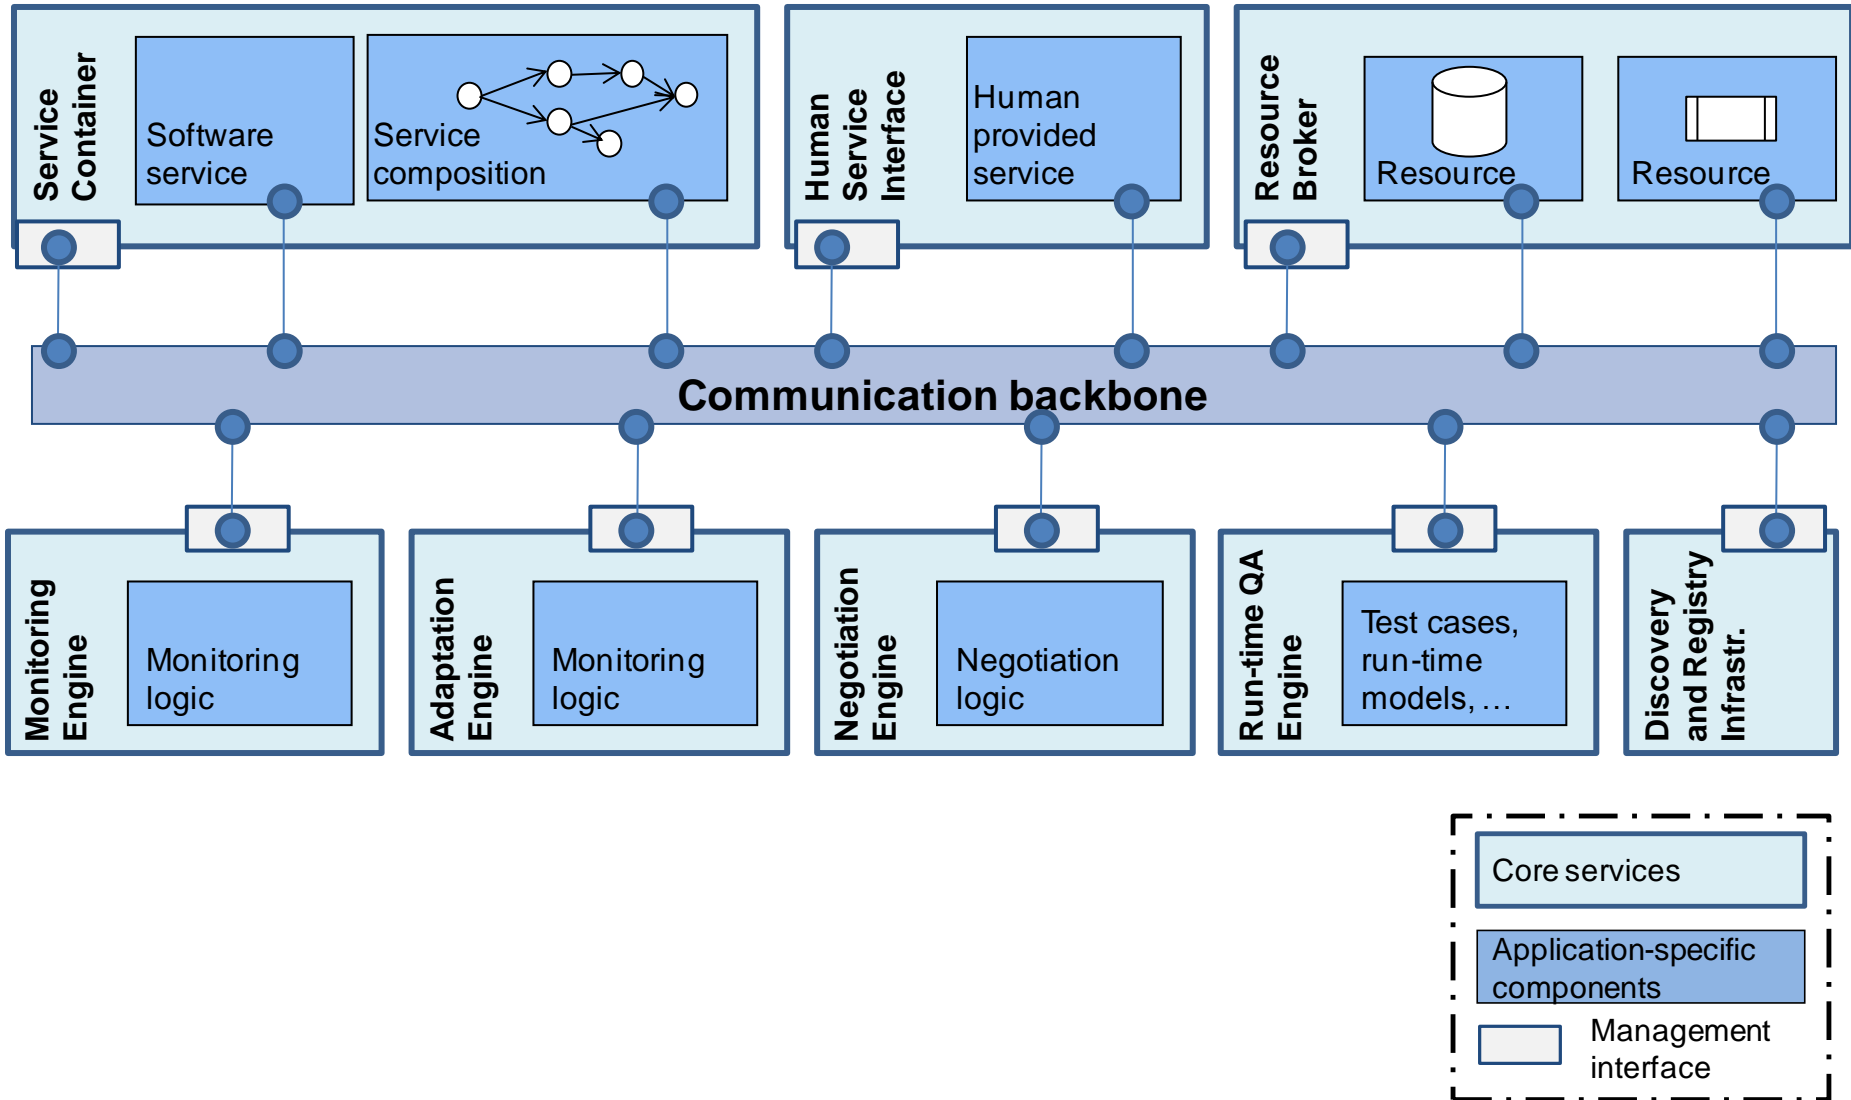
Service Container

Software service

Service composition

Human Service Interface

Human provided service

Resource Broker

Resource

Resource

Communication backbone

Monitoring Engine

Monitoring logic

Adaptation Engine

Monitoring logic

Negotiation Engine

Negotiation logic

Run-time QA Engine

Test cases, run-time models, …

Discovery and Registry Infrastr.

Core services

Application-specific components

Management interface